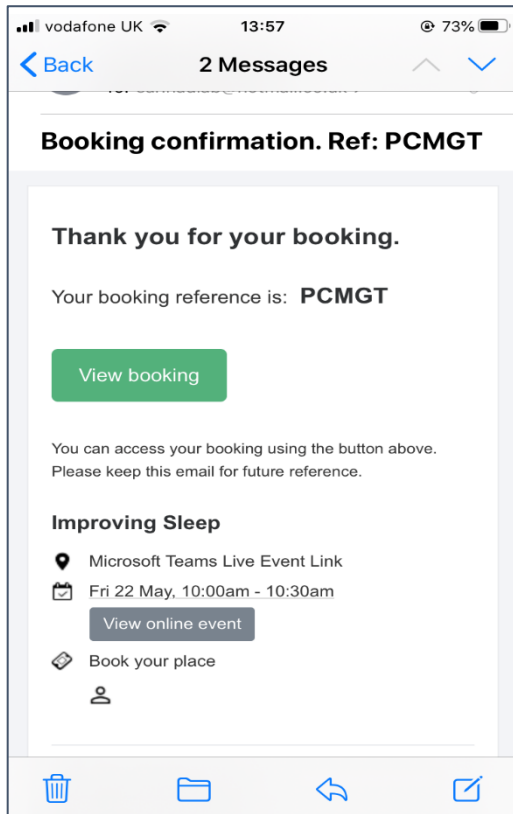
vodafone UK 13:57 73%

Back 2 Messages

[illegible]

Booking confirmation. Ref: PCMGT

Thank you for your booking.

Your booking reference is: PCMGT

View booking

You can access your booking using the button above. Please keep this email for future reference.

Improving Sleep

Microsoft Teams Live Event Link

Fri 22 May, 10:00am - 10:30am

View online event

Book your place